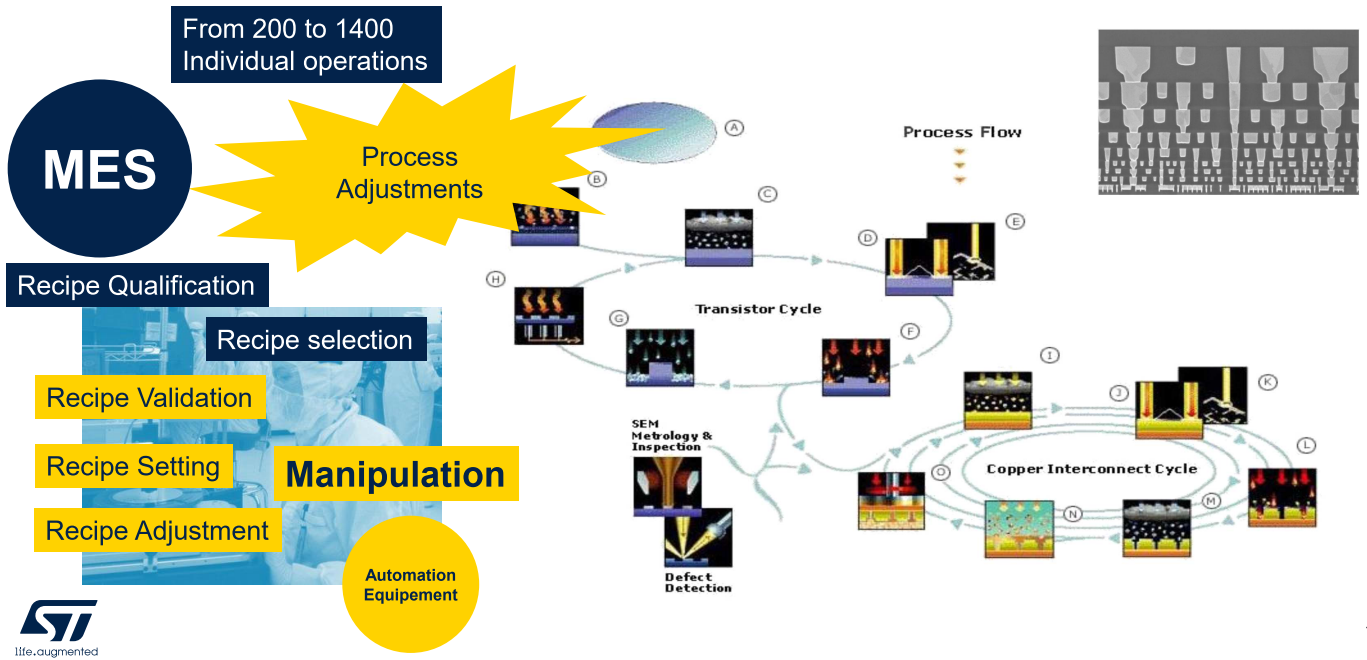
From 200 to 1400
Individual operations

MES

Process
Adjustments

Recipe Qualification

Recipe selection

Recipe Validation

Recipe Setting

Manipulation

Recipe Adjustment

Automation
Equipement

life.augmented

A

Process Flow

B

C

D

E

H

Transistor Cycle

G

F

I

J

K

SEM
Metrology &
Inspection

L

O

Copper Interconnect Cycle

M

N

Defect
Detection